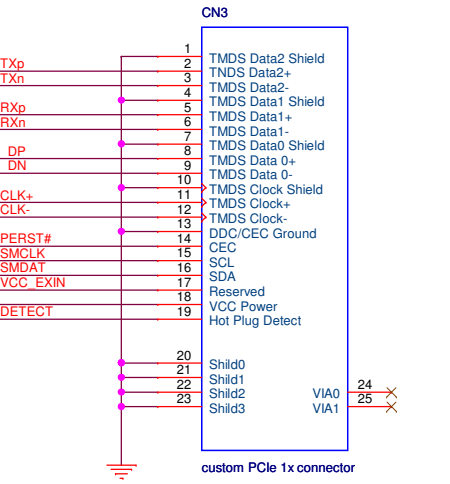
CN3

TXp
TXn
RXp
RXn
DP
DN
CLK+
CLK-
PERST#
SMCLK
SMDAT
VCC_EXIN
DETECT

1 TMDS Data2 Shield
2 TMDS Data2+
3 TMDS Data2-
4 TMDS Data1 Shield
5 TMDS Data1+
6 TMDS Data1-
7 TMDS Data0 Shield
8 TMDS Data 0+
9 TMDS Data 0-
10 TMDS Clock Shield
11 TMDS Clock+
12 TMDS Clock-
13 DDC/CEC Ground
14 CEC
15 SCL
16 SDA
17 Reserved
18 VCC Power
19 Hot Plug Detect

20 Shild0
21 Shild1
22 Shild2
23 Shild3

VIA0 24
VIA1 25

custom PCIe 1x connector